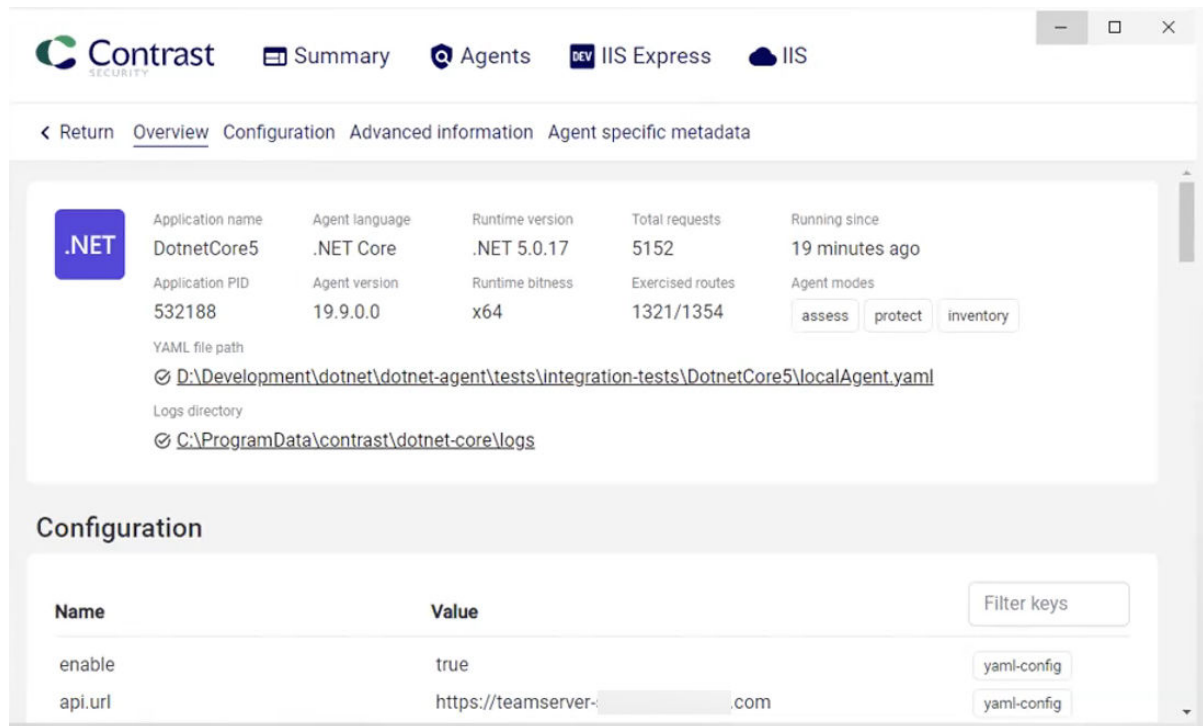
Contrast SECURITY

Summary

Agents

DEV IIS Express

IIS

< Return Overview Configuration Advanced information Agent specific metadata

.NET

Application name
DotnetCore5

Agent language
.NET Core

Runtime version
.NET 5.0.17

Total requests
5152

Running since
19 minutes ago

Application PID
532188

Agent version
19.9.0.0

Runtime bitness
x64

Exercised routes
1321/1354

Agent modes
assess protect inventory

YAML file path
D:\Development\dotnet\dotnet-agent\tests\integration-tests\DotnetCore5\localAgent.yaml

Logs directory
C:\ProgramData\contrast\dotnet-core\logs

Configuration

| Name | Value | Filter keys |
|---|---|---|
| enable | true | yaml-config |
| api.url | https://teamserver-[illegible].com | yaml-config |